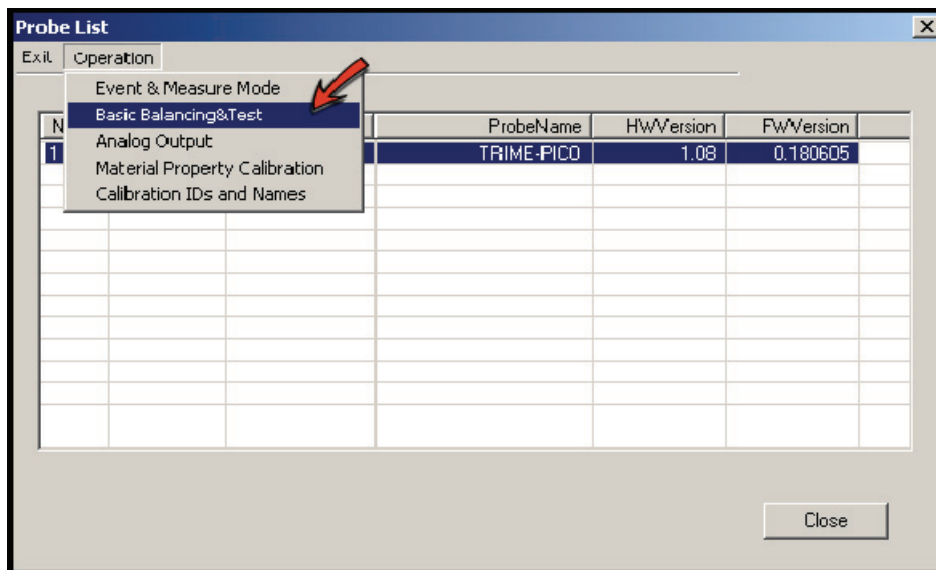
Probe List

Exit Operation

Event & Measure Mode
Basic Balancing&Test
Analog Output
Material Property Calibration
Calibration IDs and Names

| N |  |  | ProbeName | HWVersion | FWVersion |
|---|---|---|---|---|---|
| 1 |  |  | TRIME-PICO | 1.08 | 0.180605 |

Close